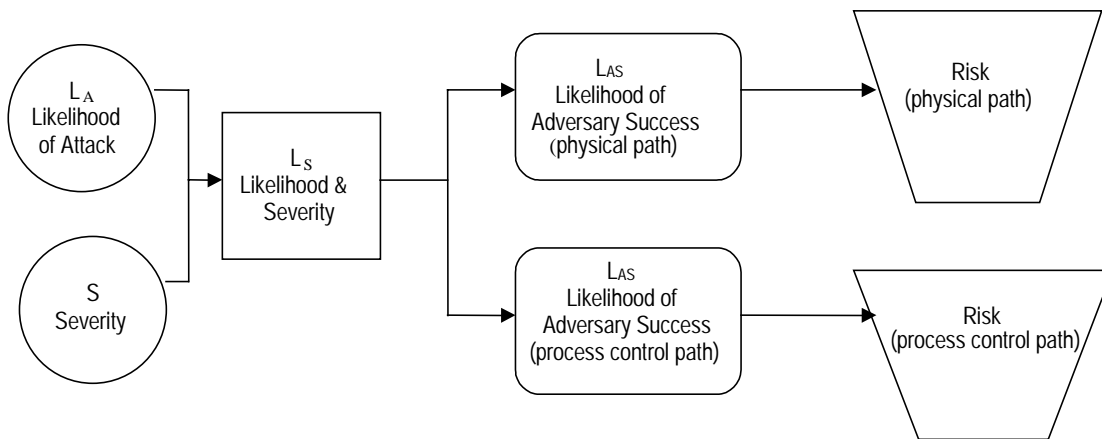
$L_A$
Likelihood of Attack

S
Severity

$L_S$
Likelihood & Severity

$L_{AS}$
Likelihood of Adversary Success (physical path)

$L_{AS}$
Likelihood of Adversary Success (process control path)

Risk
(physical path)

Risk
(process control path)